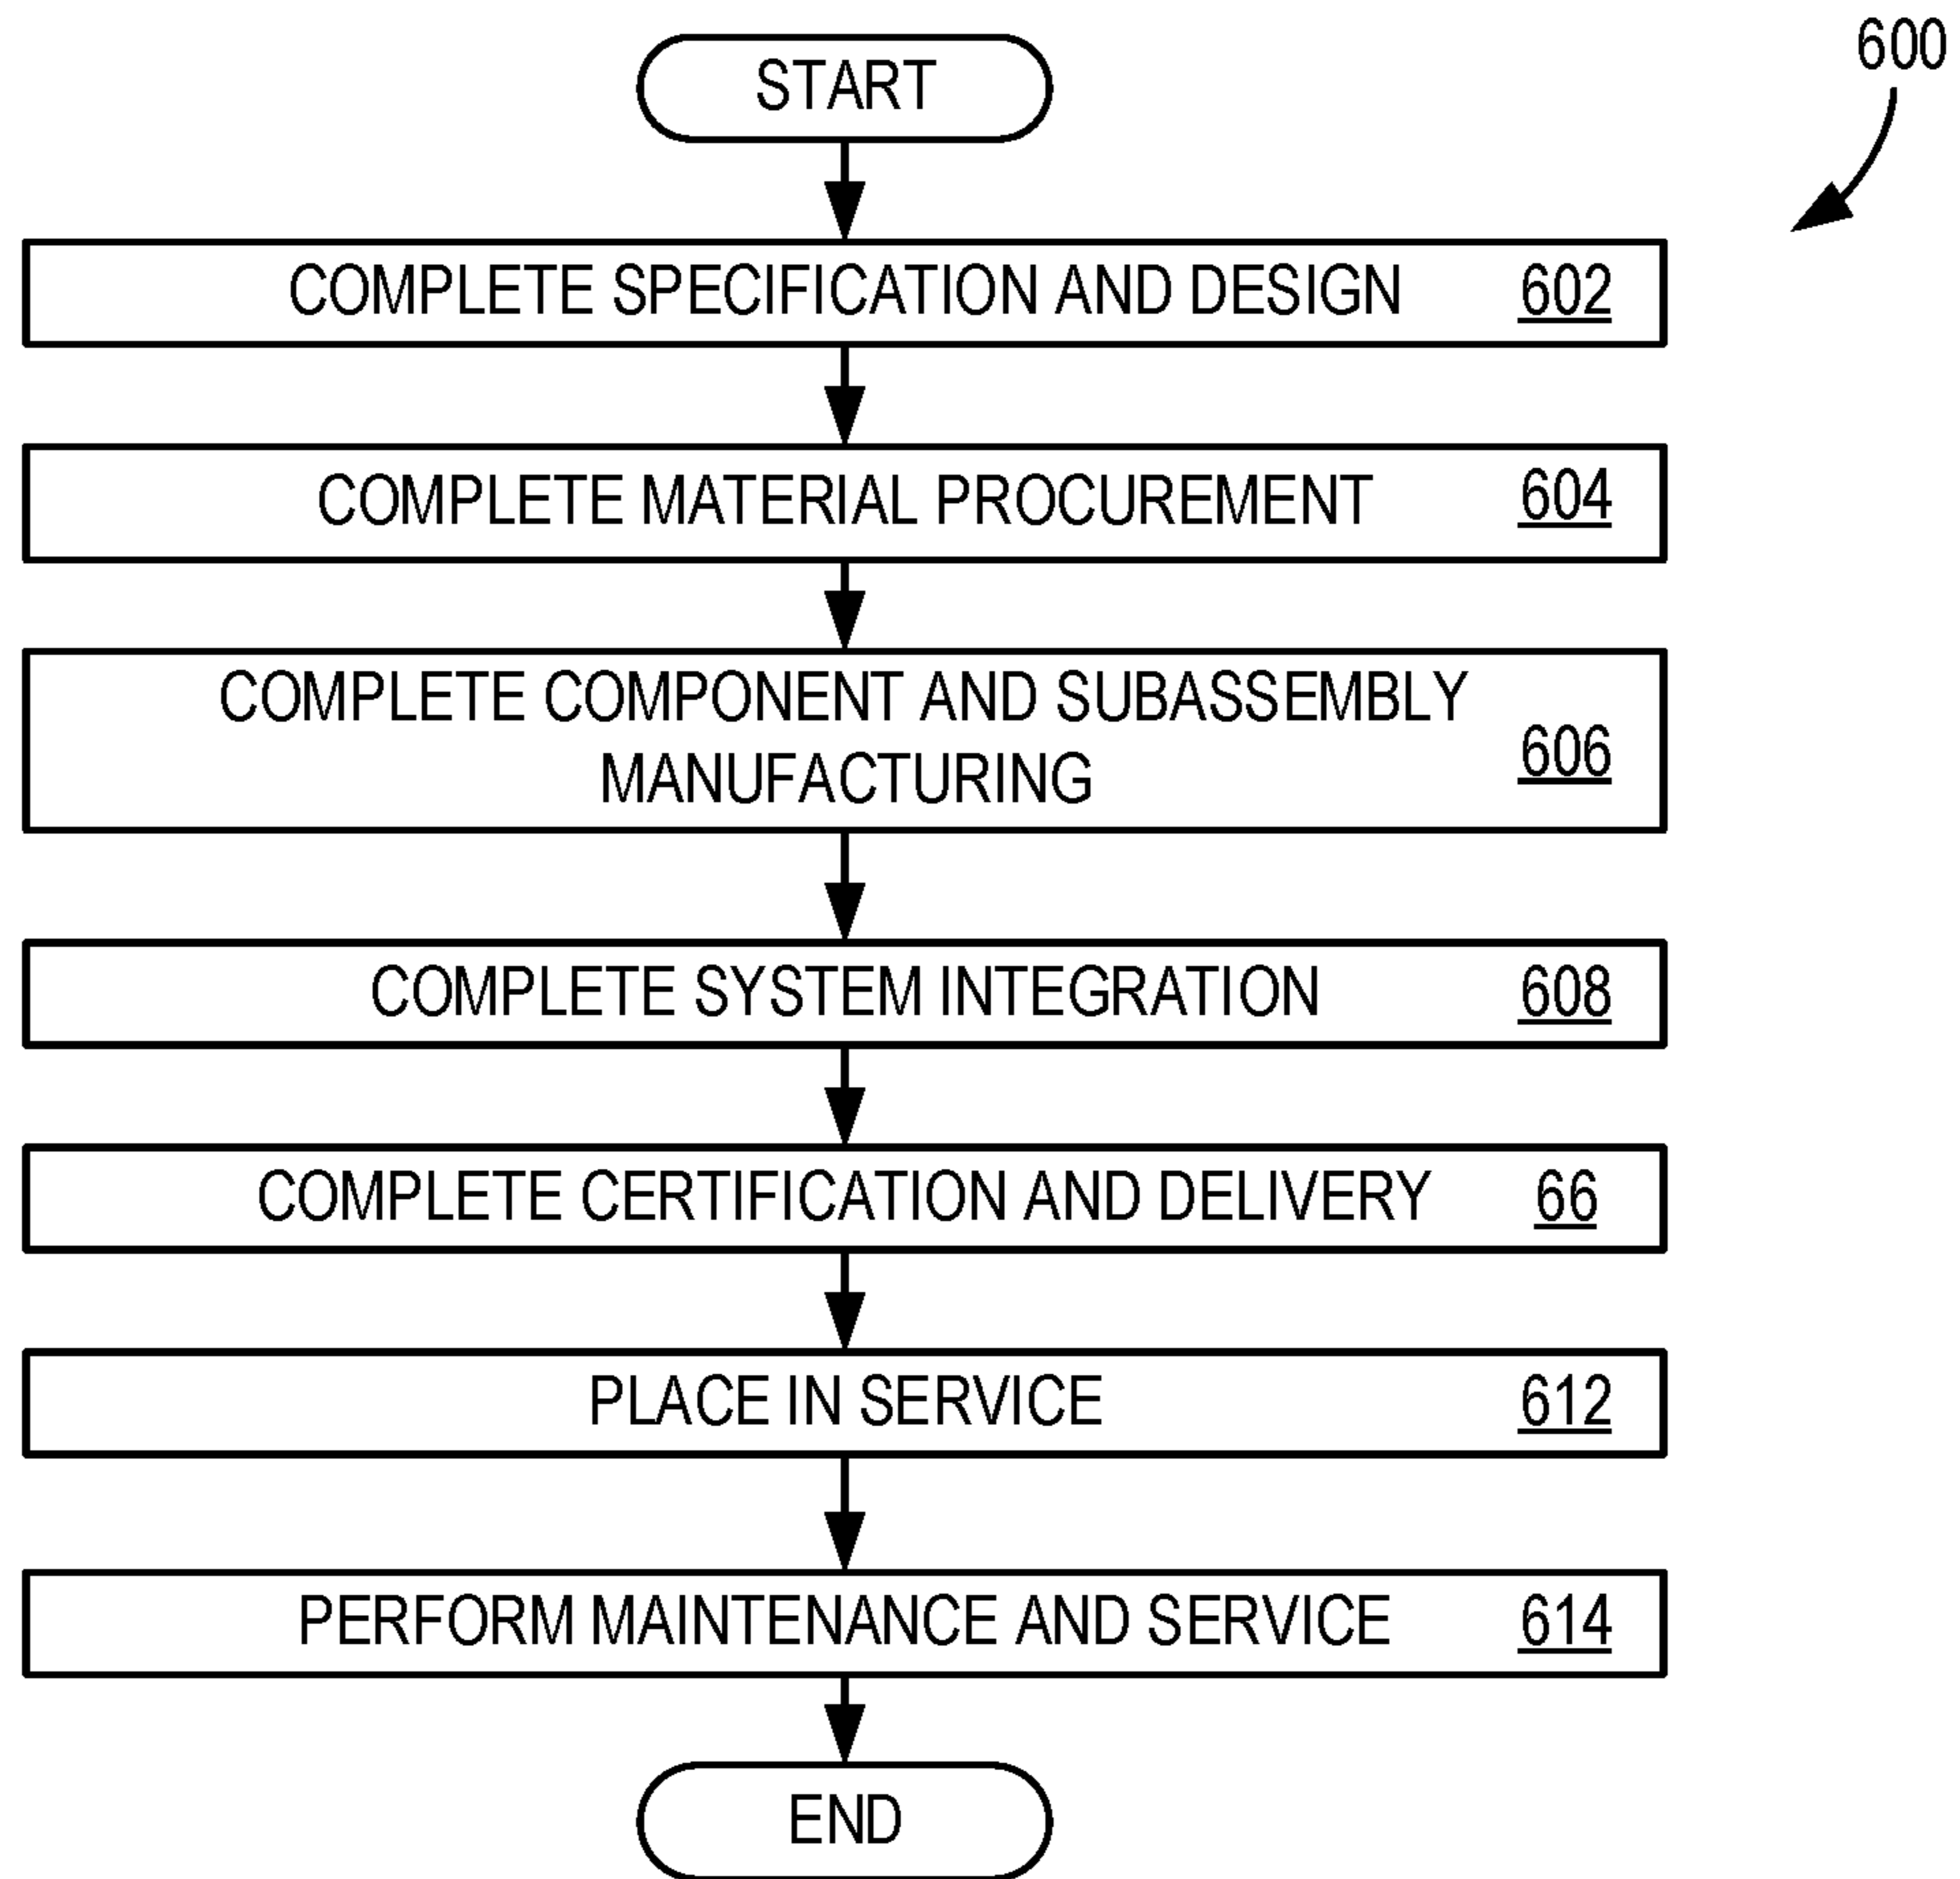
600

START

COMPLETE SPECIFICATION AND DESIGN 602

COMPLETE MATERIAL PROCUREMENT 604

COMPLETE COMPONENT AND SUBASSEMBLY MANUFACTURING 606

COMPLETE SYSTEM INTEGRATION 608

COMPLETE CERTIFICATION AND DELIVERY 66

PLACE IN SERVICE 612

PERFORM MAINTENANCE AND SERVICE 614

END